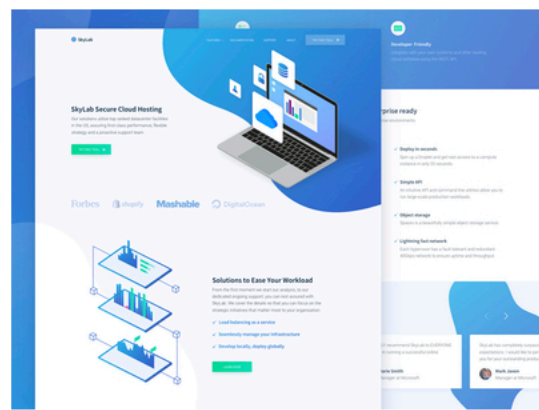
SkyLab

SkyLab Secure Cloud Hosting

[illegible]

Forbes shopify Mashable DigitalOcean

Solutions to Ease Your Workload

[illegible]

Load balancing as a service

Seamlessly manage your infrastructure

Develop locally, deploy globally

Developer Friendly

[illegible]prise ready

Deploy in seconds

Simple API

Object storage

Lightning fast network

Mark Jason